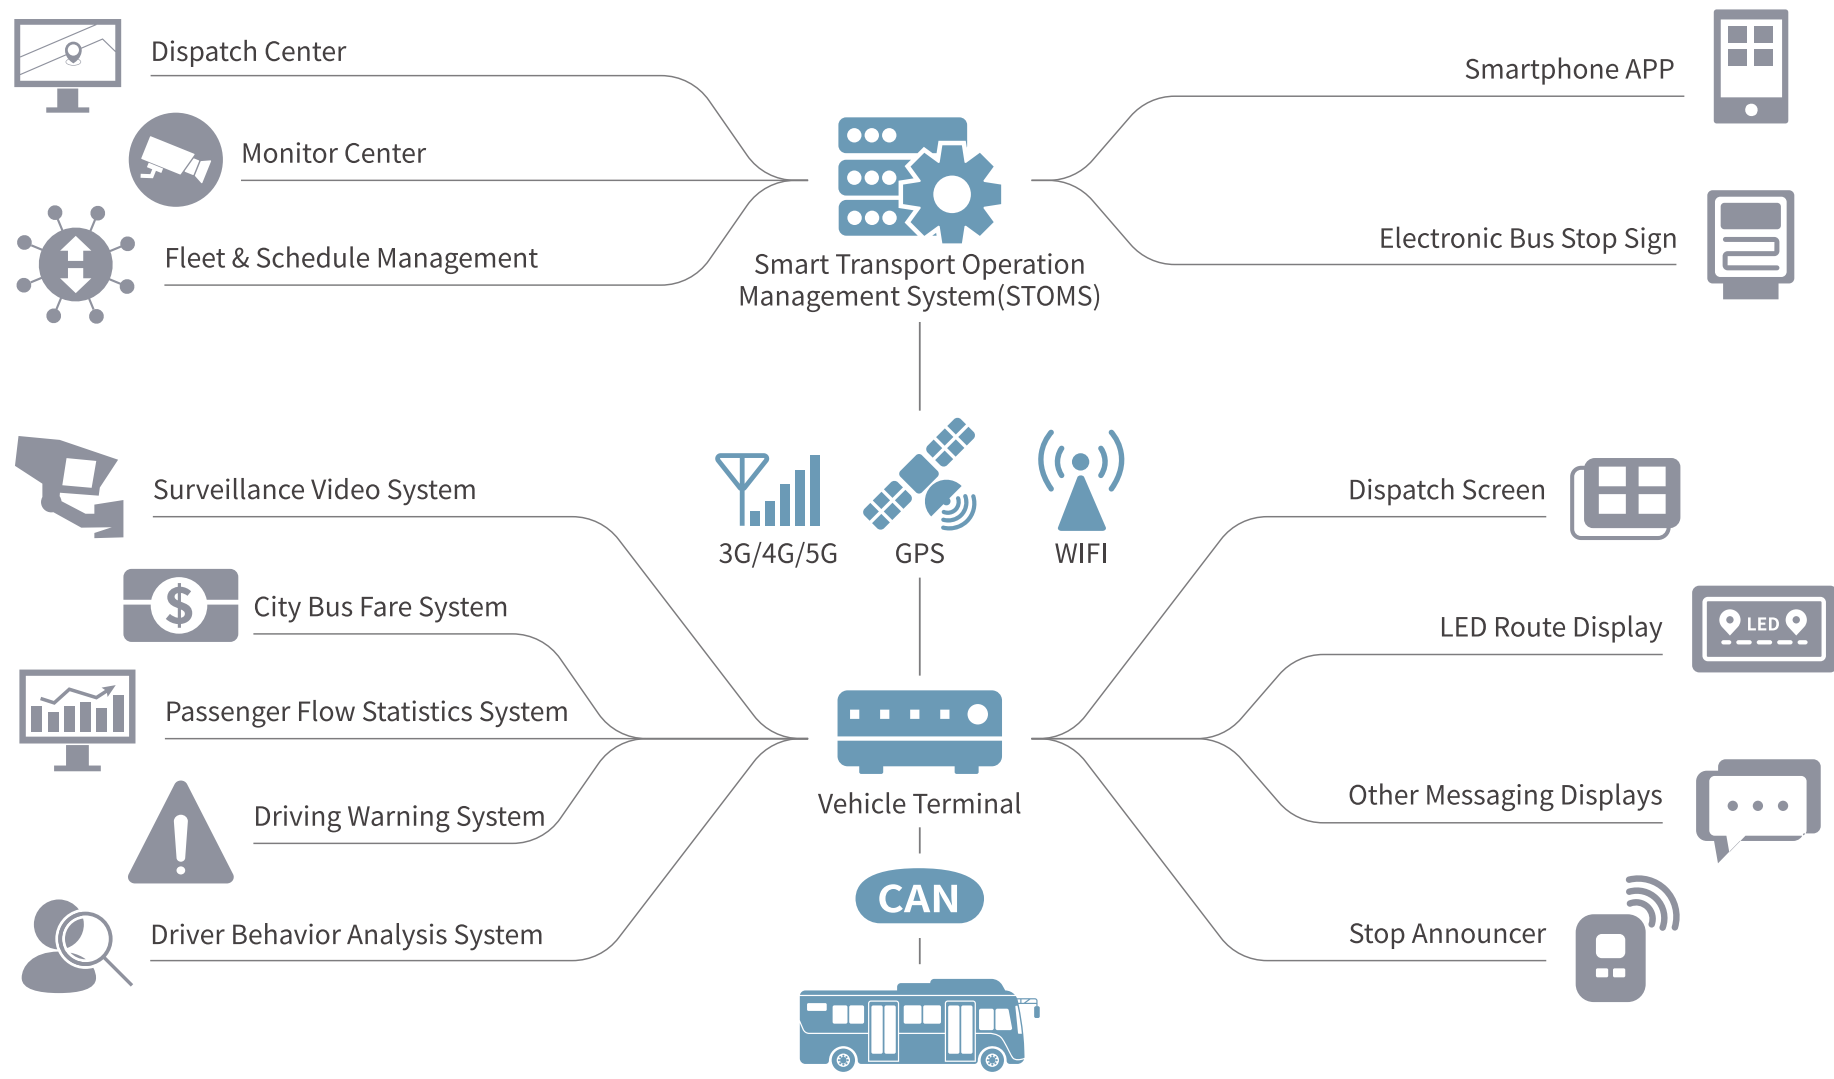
Dispatch Center

Monitor Center

Fleet & Schedule Management

Smart Transport Operation Management System(STOMS)

Smartphone APP

Electronic Bus Stop Sign

Surveillance Video System

City Bus Fare System

Passenger Flow Statistics System

Driving Warning System

Driver Behavior Analysis System

3G/4G/5G

GPS

WIFI

Vehicle Terminal

CAN

Dispatch Screen

LED Route Display

LED

Other Messaging Displays

Stop Announcer